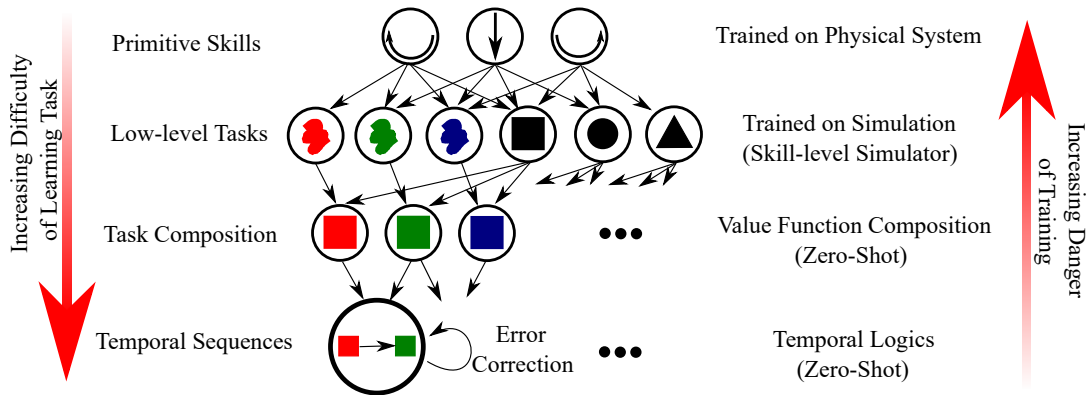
Increasing Difficulty of Learning Task

Primitive Skills

Low-level Tasks

Task Composition

Temporal Sequences

Error Correction

Trained on Physical System

Trained on Simulation (Skill-level Simulator)

Value Function Composition (Zero-Shot)

Temporal Logics (Zero-Shot)

Increasing Danger of Training